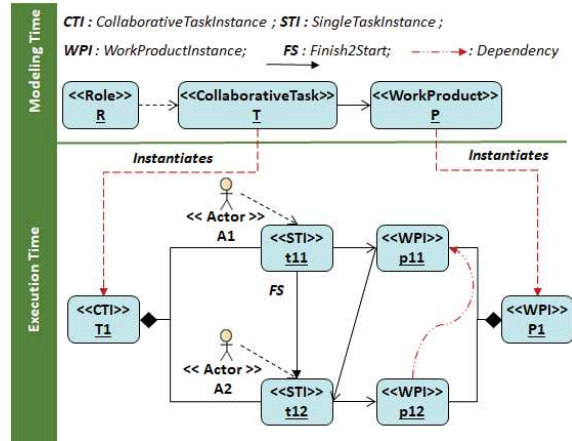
Modeling Time

CTI : CollaborativeTaskInstance ; STI : SingleTaskInstance ;

WPI : WorkProductInstance; FS : Finish2Start; : Dependency

<<Role>>
R

<<CollaborativeTask>>
T

<<WorkProduct>>
P

Instantiates

Instantiates

Execution Time

<< Actor >>
A1

<<STI>>
t11

<<WPI>>
p11

FS

<<CTI>>
T1

<<WPI>>
P1

<< Actor >>
A2

<<STI>>
t12

<<WPI>>
p12